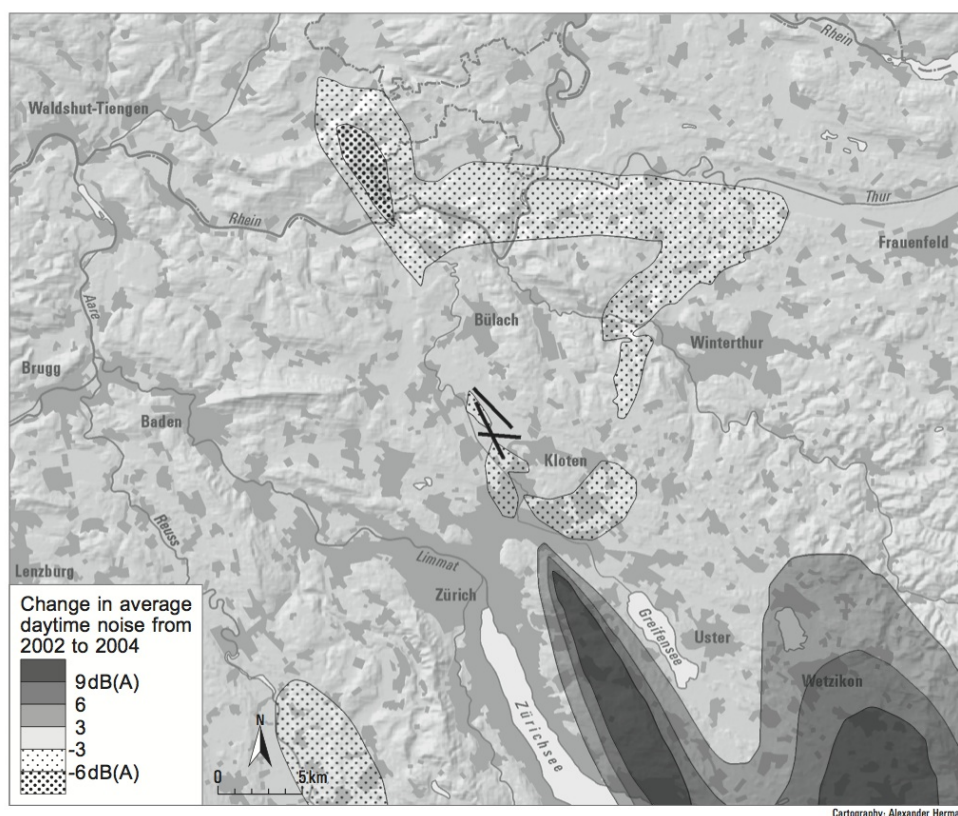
Rhein
Waldshut-Tiengen
Rhein
Thur
Frauenfeld
Aare
Bülach
Winterthur
Brugg
Baden
Kloten
Reuss
Limmat
Lenzburg
Zürich
Greifensee
Uster
Wetzikon
Zürichsee

Change in average daytime noise from 2002 to 2004
9dB(A)
6
3
-3
-6dB(A)

N
0
5km

Cartography: Alexander Herma